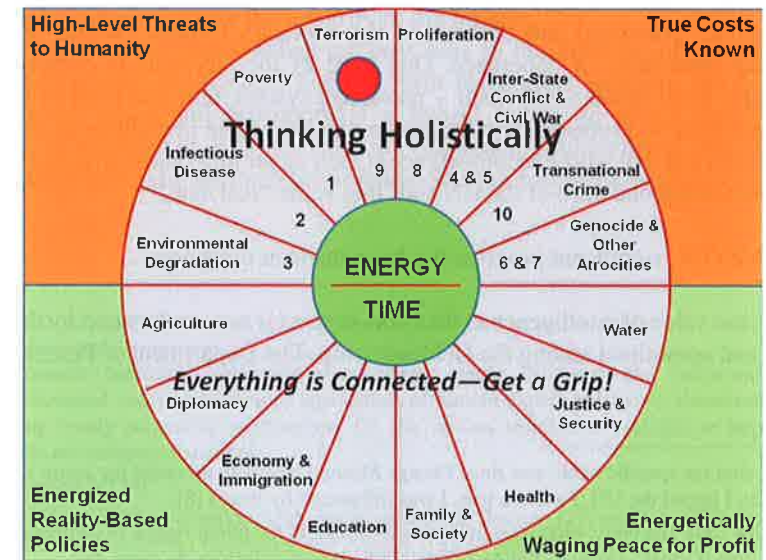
High-Level Threats to Humanity

True Costs Known

Terrorism

Proliferation

Poverty

Inter-State Conflict & Civil War

Thinking Holistically

Infectious Disease

1

9

8

4 & 5

Transnational Crime

2

10

Environmental Degradation

3

ENERGY

TIME

6 & 7

Genocide & Other Atrocities

Agriculture

Water

Everything is Connected—Get a Grip!

Diplomacy

Justice & Security

Economy & Immigration

Health

Education

Family & Society

Energized Reality-Based Policies

Energetically Waging Peace for Profit